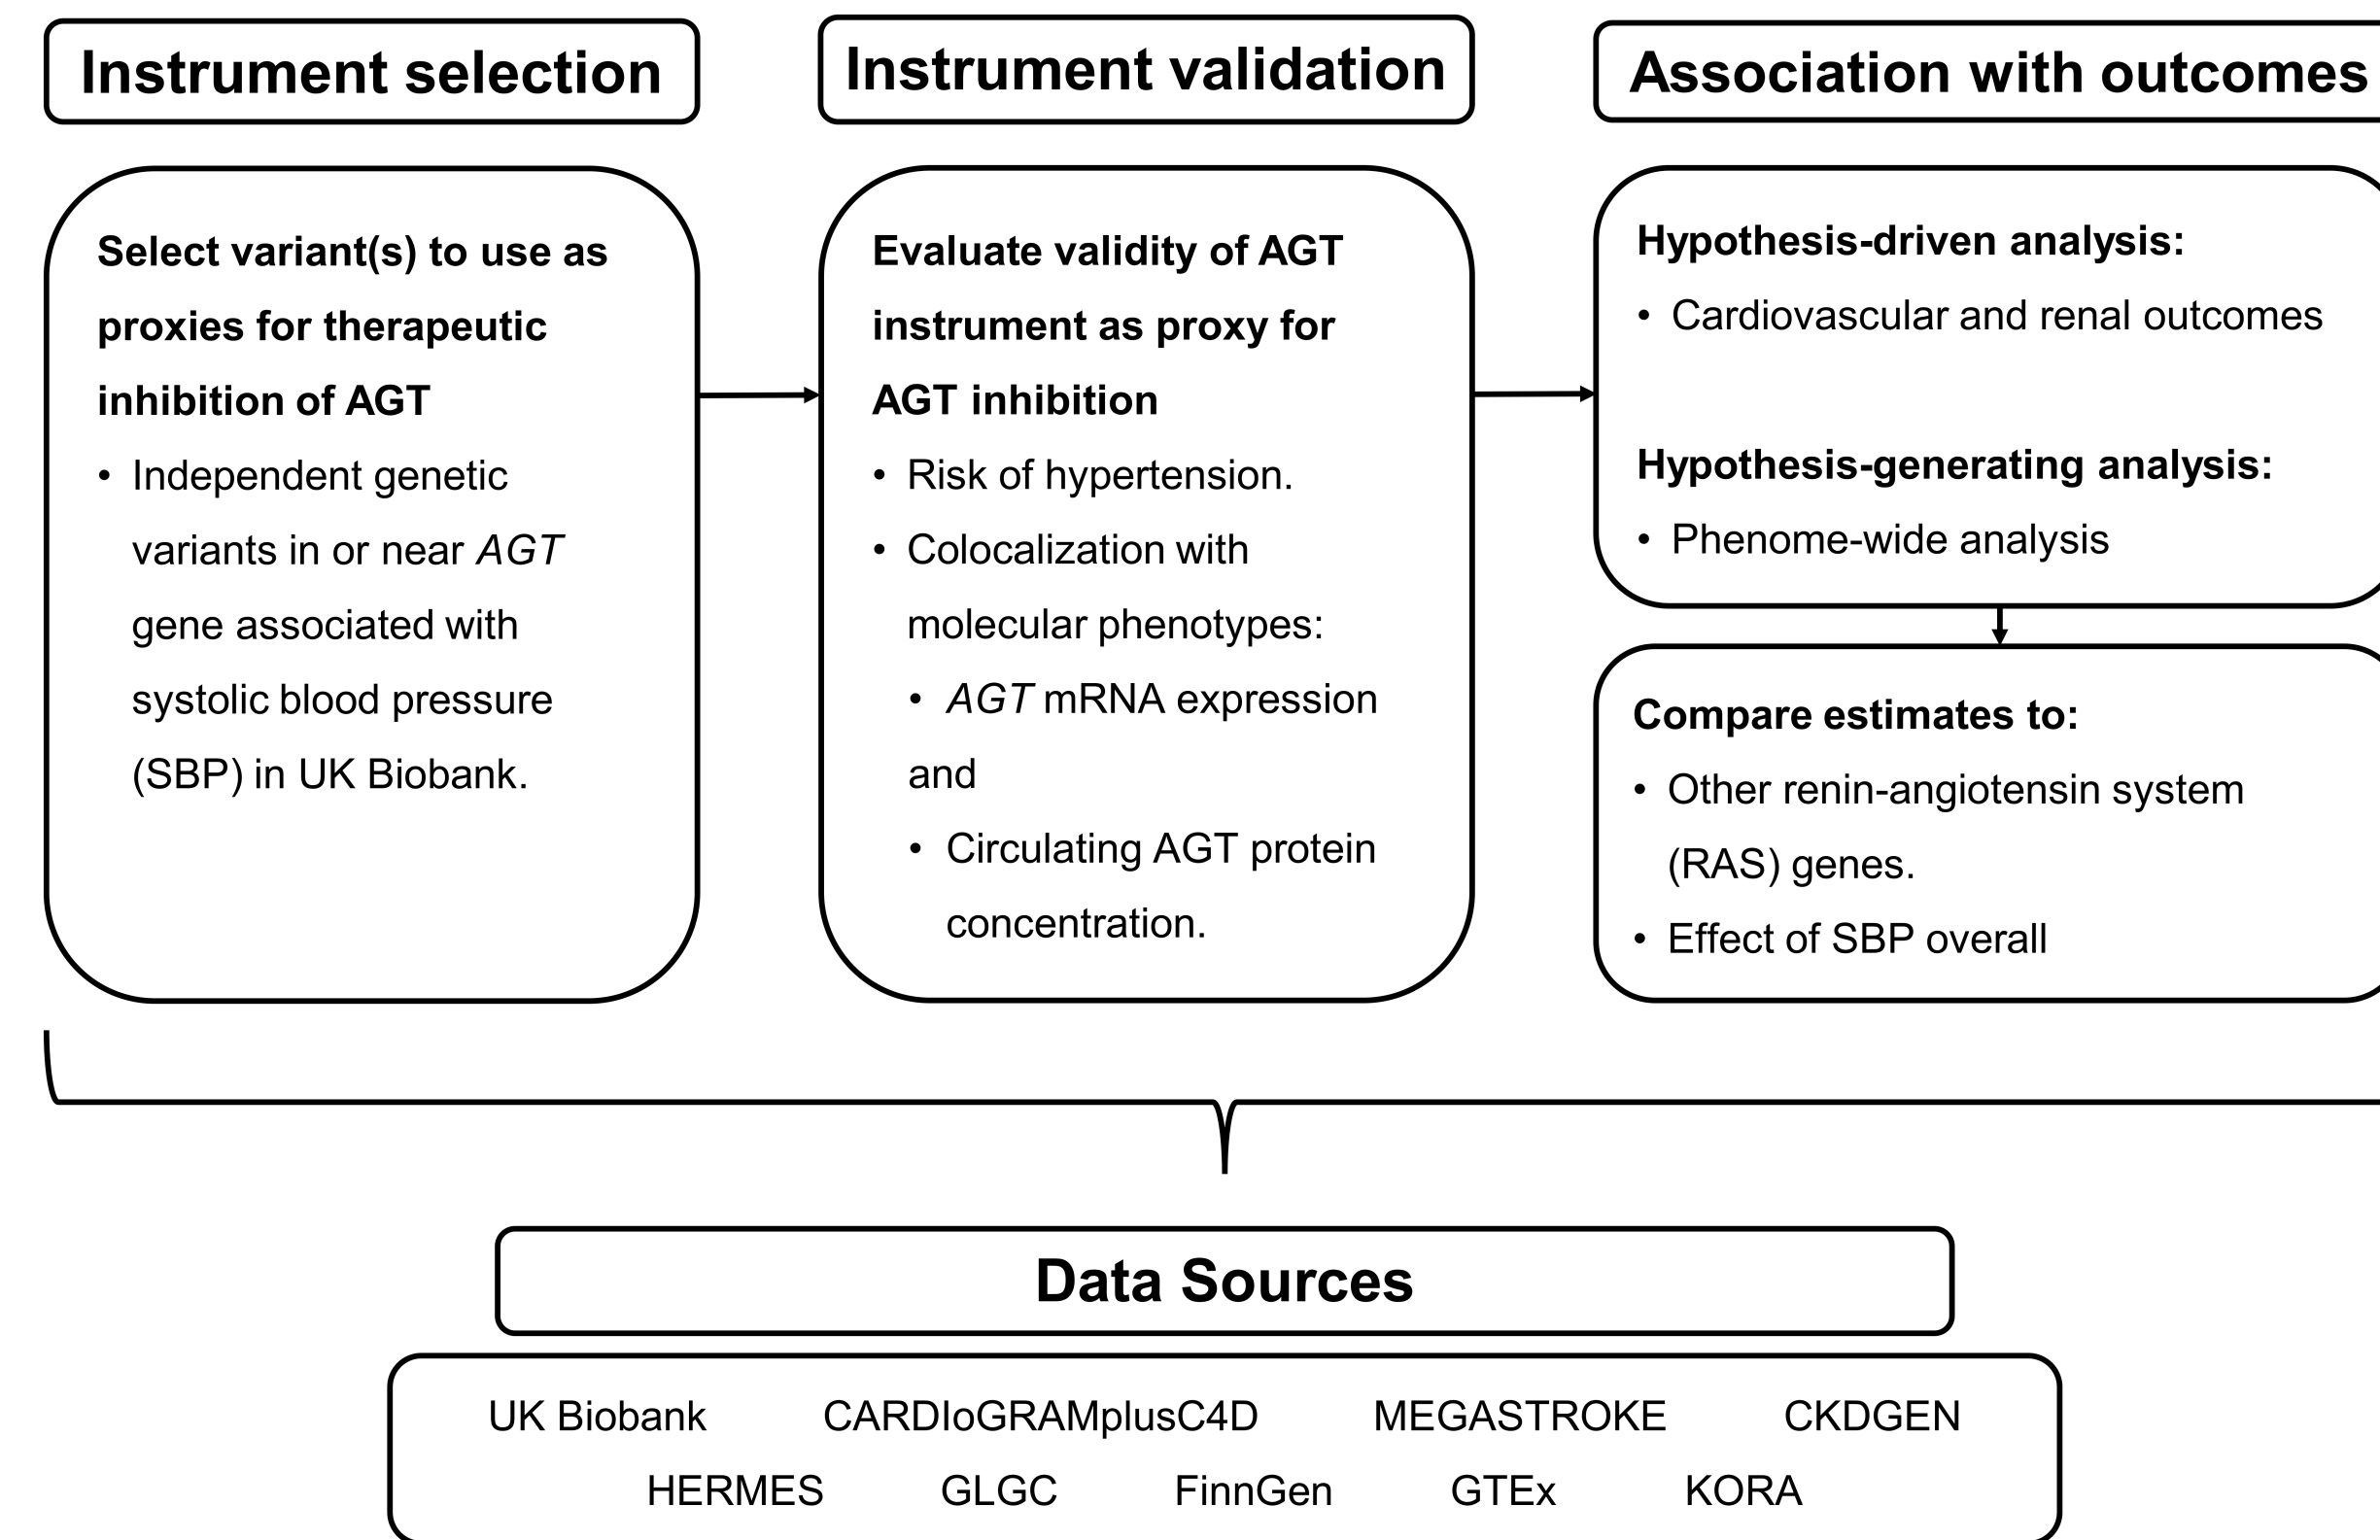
Instrument selection

Select variant(s) to use as proxies for therapeutic inhibition of AGT

- Independent genetic variants in or near *AGT* gene associated with systolic blood pressure (SBP) in UK Biobank.

Instrument validation

Evaluate validity of AGT instrument as proxy for AGT inhibition

- Risk of hypertension.
- Colocalization with molecular phenotypes:
  - *AGT* mRNA expression and
  - Circulating AGT protein concentration.

Association with outcomes

Hypothesis-driven analysis:
- Cardiovascular and renal outcomes

Hypothesis-generating analysis:
- Phenome-wide analysis

Compare estimates to:
- Other renin-angiotensin system (RAS) genes.
- Effect of SBP overall

Data Sources

UK Biobank CARDIoGRAMplusC4D MEGASTROKE CKDGEN
HERMES GLGC FinnGen GTEx KORA